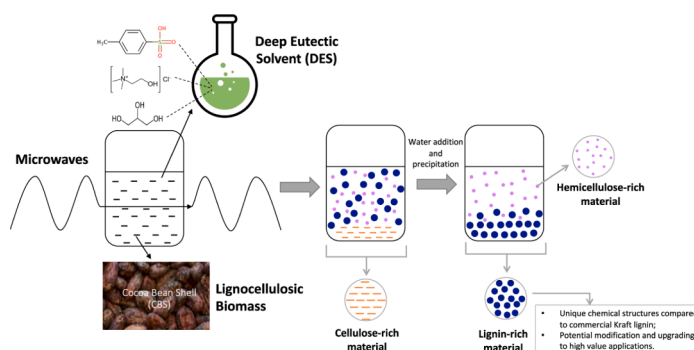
$H_3C$ S O O OH

$N^+$ $Cl^-$ OH

HO OH OH

Deep Eutectic Solvent (DES)

Microwaves

Cocoa Bean Shell (CBS)

Lignocellulosic Biomass

Water addition and precipitation

Hemicellulose-rich material

Cellulose-rich material

Lignin-rich material

• Unique chemical structures compare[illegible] to commercial Kraft lignin;
• Potential modification and upgrading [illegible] to high value applications.